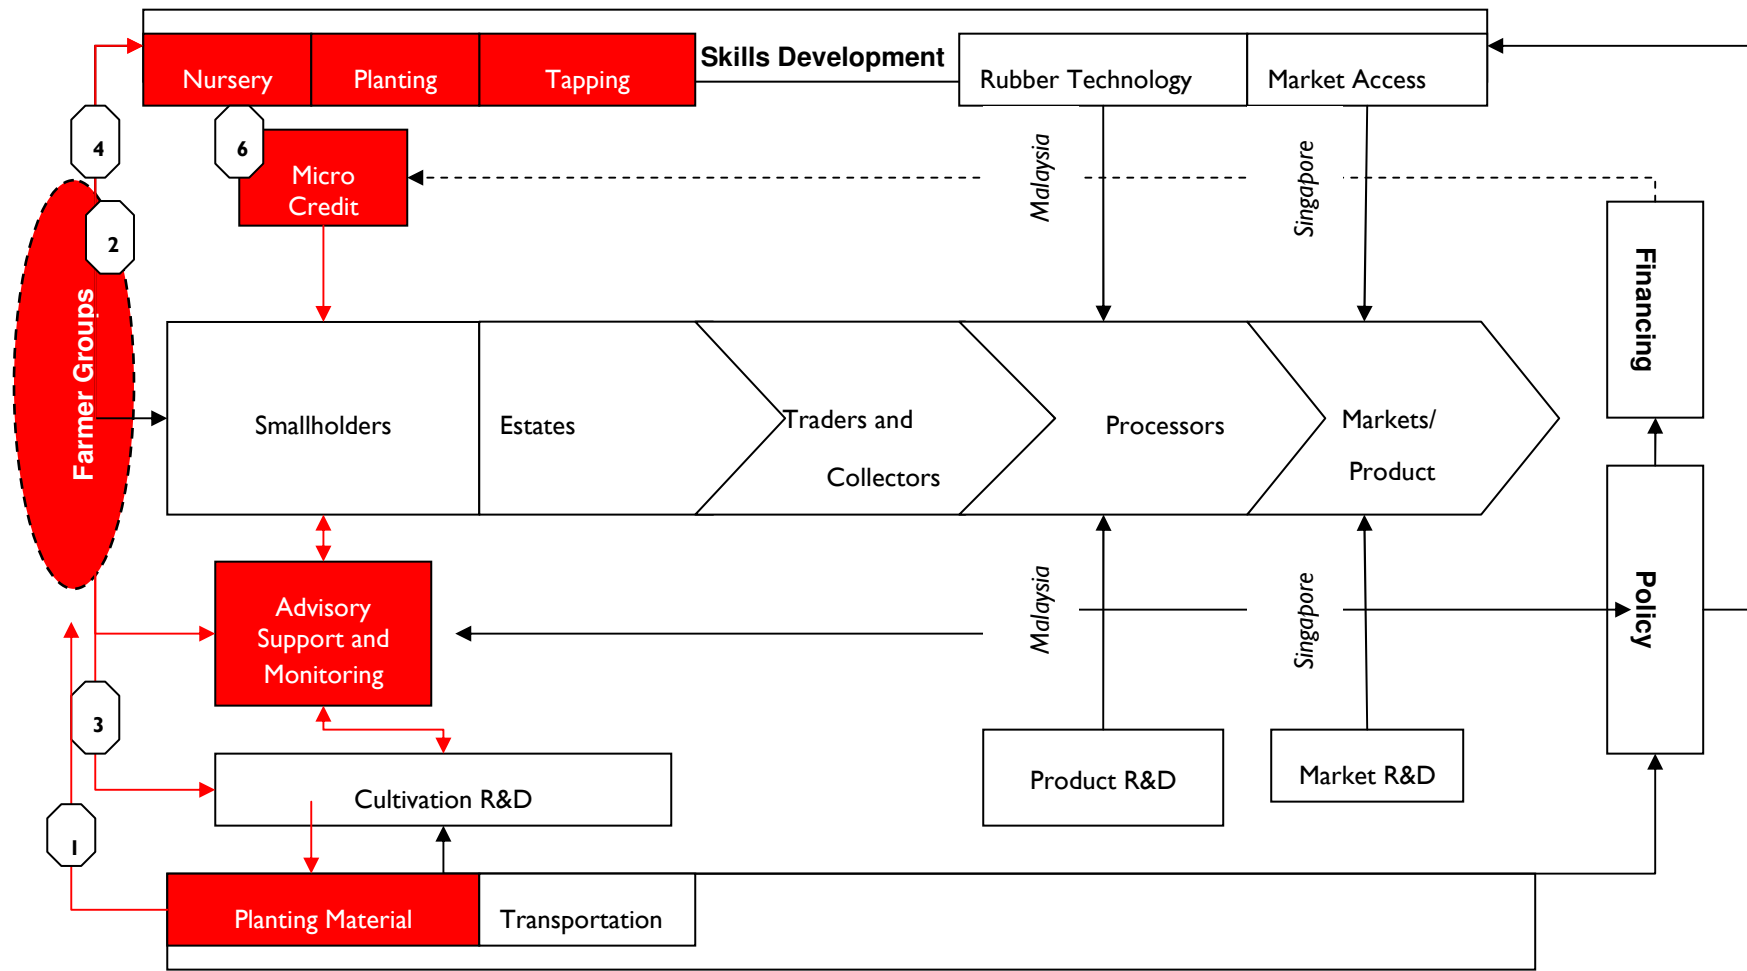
Nursery
Planting
Tapping
Skills Development
Rubber Technology
Market Access
4
6
Micro Credit
Malaysia
Singapore
2
Financing
Farmer Groups
Smallholders
Estates
Traders and Collectors
Processors
Markets/ Product
Advisory Support and Monitoring
Malaysia
Singapore
Policy
3
Cultivation R&D
Product R&D
Market R&D
1
Planting Material
Transportation